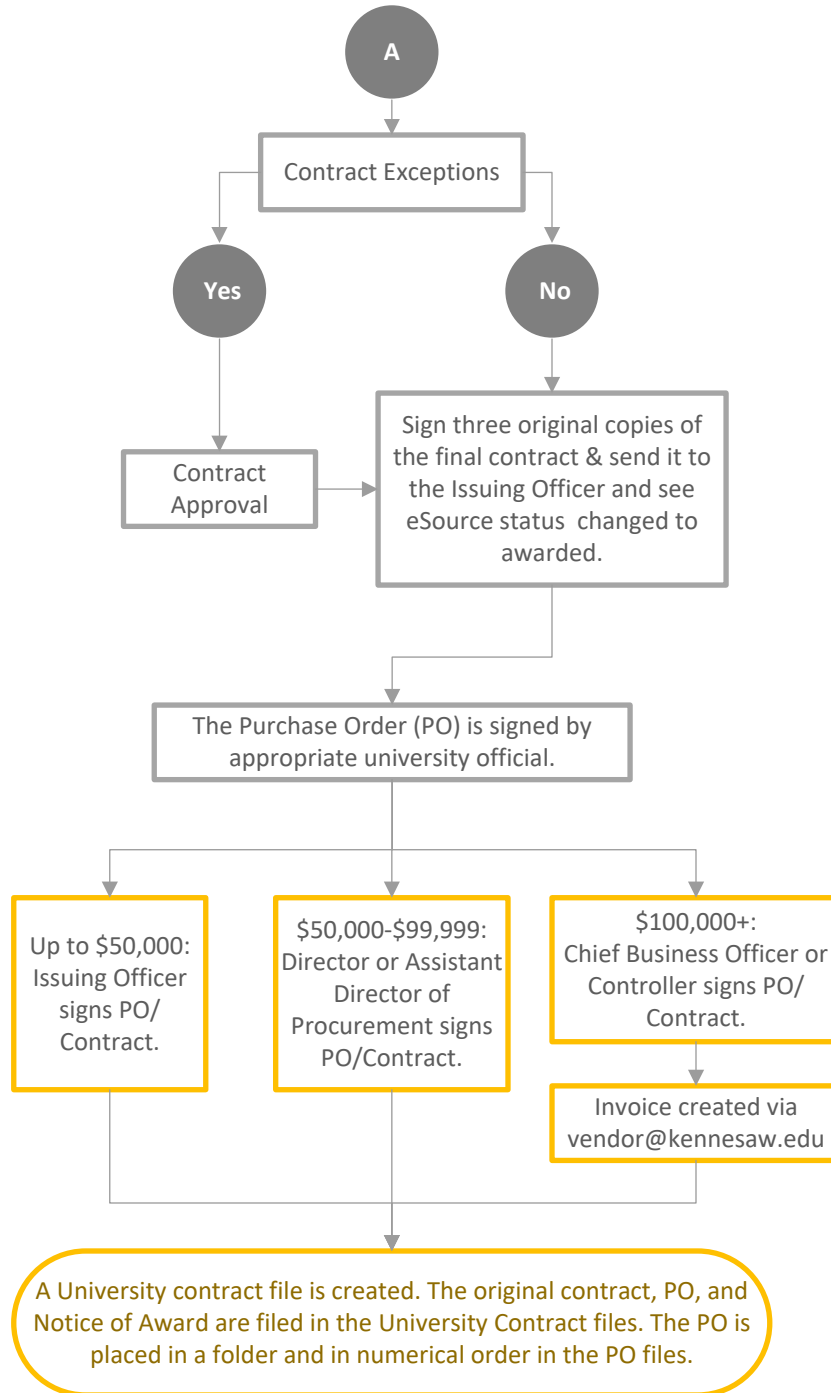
A

Contract Exceptions

Yes

No

Contract Approval

Sign three original copies of the final contract & send it to the Issuing Officer and see eSource status changed to awarded.

The Purchase Order (PO) is signed by appropriate university official.

Up to \$50,000: Issuing Officer signs PO/ Contract.

\$50,000-\$99,999: Director or Assistant Director of Procurement signs PO/Contract.

\$100,000+: Chief Business Officer or Controller signs PO/ Contract.

Invoice created via vendor@kennesaw.edu

A University contract file is created. The original contract, PO, and Notice of Award are filed in the University Contract files. The PO is placed in a folder and in numerical order in the PO files.